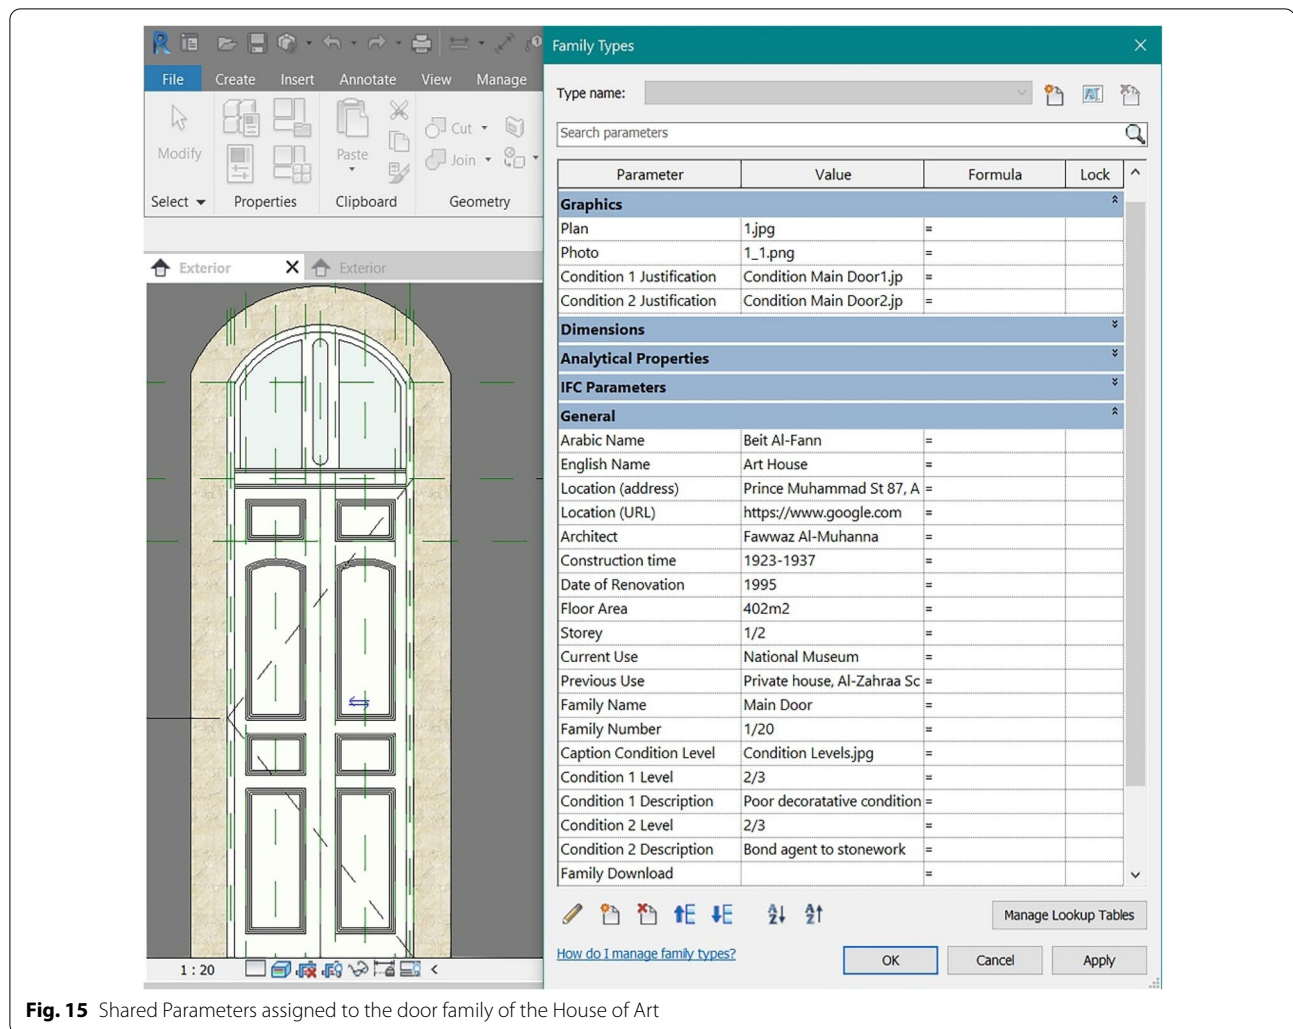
File Create Insert Annotate View Manage

Modify Select ▾ Properties Paste Clipboard Cut Join Geometry

Exterior Exterior

1 : 20

Family Types

Type name:

Search parameters

| Parameter | Value | Formula | Lock |
|---|---|---|---|
| **Graphics** | | | |
| Plan | 1.jpg | = | |
| Photo | 1_1.png | = | |
| Condition 1 Justification | Condition Main Door1.jp | = | |
| Condition 2 Justification | Condition Main Door2.jp | = | |
| **Dimensions** | | | |
| **Analytical Properties** | | | |
| **IFC Parameters** | | | |
| **General** | | | |
| Arabic Name | Beit Al-Fann | = | |
| English Name | Art House | = | |
| Location (address) | Prince Muhammad St 87, A | = | |
| Location (URL) | https://www.google.com | = | |
| Architect | Fawwaz Al-Muhanna | = | |
| Construction time | 1923-1937 | = | |
| Date of Renovation | 1995 | = | |
| Floor Area | 402m2 | = | |
| Storey | 1/2 | = | |
| Current Use | National Museum | = | |
| Previous Use | Private house, Al-Zahraa Sc | = | |
| Family Name | Main Door | = | |
| Family Number | 1/20 | = | |
| Caption Condition Level | Condition Levels.jpg | = | |
| Condition 1 Level | 2/3 | = | |
| Condition 1 Description | Poor decoratative condition | = | |
| Condition 2 Level | 2/3 | = | |
| Condition 2 Description | Bond agent to stonework | = | |
| Family Download | | = | |

Manage Lookup Tables

How do I manage family types?

OK Cancel Apply

**Fig. 15** Shared Parameters assigned to the door family of the House of Art